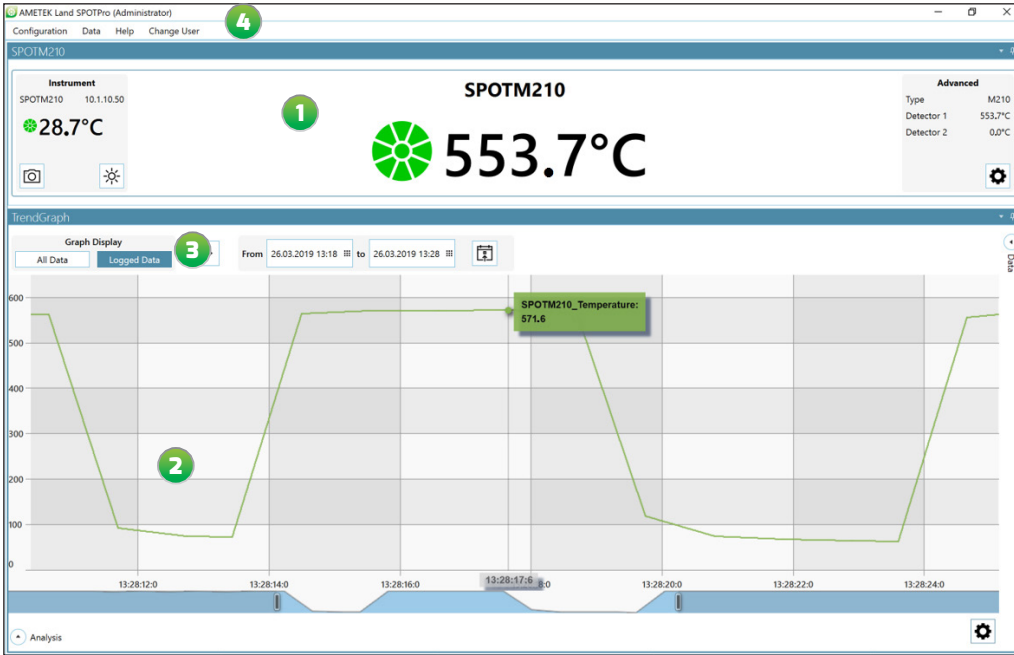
AMETEK Land SPOTPro (Administrator)

4

Configuration Data Help Change User

SPOTM210

Instrument

SPOTM210 10.1.10.50

28.7°C

1

SPOTM210

553.7°C

Advanced

| Type | M210 |
|---|---|
| Detector 1 | 553.7°C |
| Detector 2 | 0.0°C |

TrendGraph

Graph Display

All Data Logged Data

3

From 26.03.2019 13:18 to 26.03.2019 13:28

Data

600
500
400
300
200
100
0

SPOTM210_Temperature: 571.6

2

13:28:12:0 13:28:14:0 13:28:16:0 13:28:17:6 13:28:20:0 13:28:22:0 13:28:24:0

Analysis